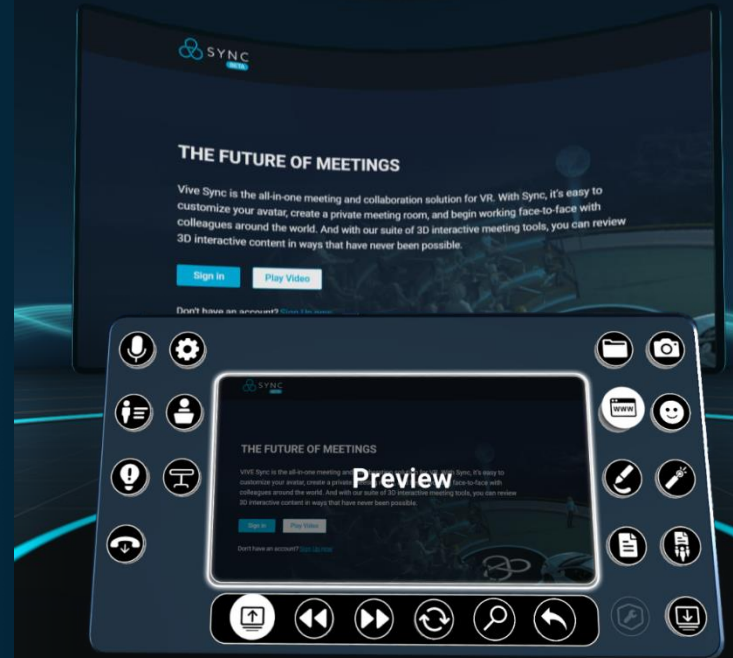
SYNC
BETA

THE FUTURE OF MEETINGS

Vive Sync is the all-in-one meeting and collaboration solution for VR. With Sync, it's easy to customize your avatar, create a private meeting room, and begin working face-to-face with colleagues around the world. And with our suite of 3D interactive meeting tools, you can review 3D interactive content in ways that have never been possible.

Sign in

Play Video

Don't have an account? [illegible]

SYNC

THE FUTURE OF MEETINGS

VIVE Sync is the all-in-one meeting and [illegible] with Sync, it's easy to customize your avatar, create a private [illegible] face-to-face with colleagues around the world. And with our suite of 3D interactive meeting tools, you can review 3D interactive content in ways that have never been possible.

Sign in

Play Video

Don't have an account? Sign Up Now

Preview

WWW